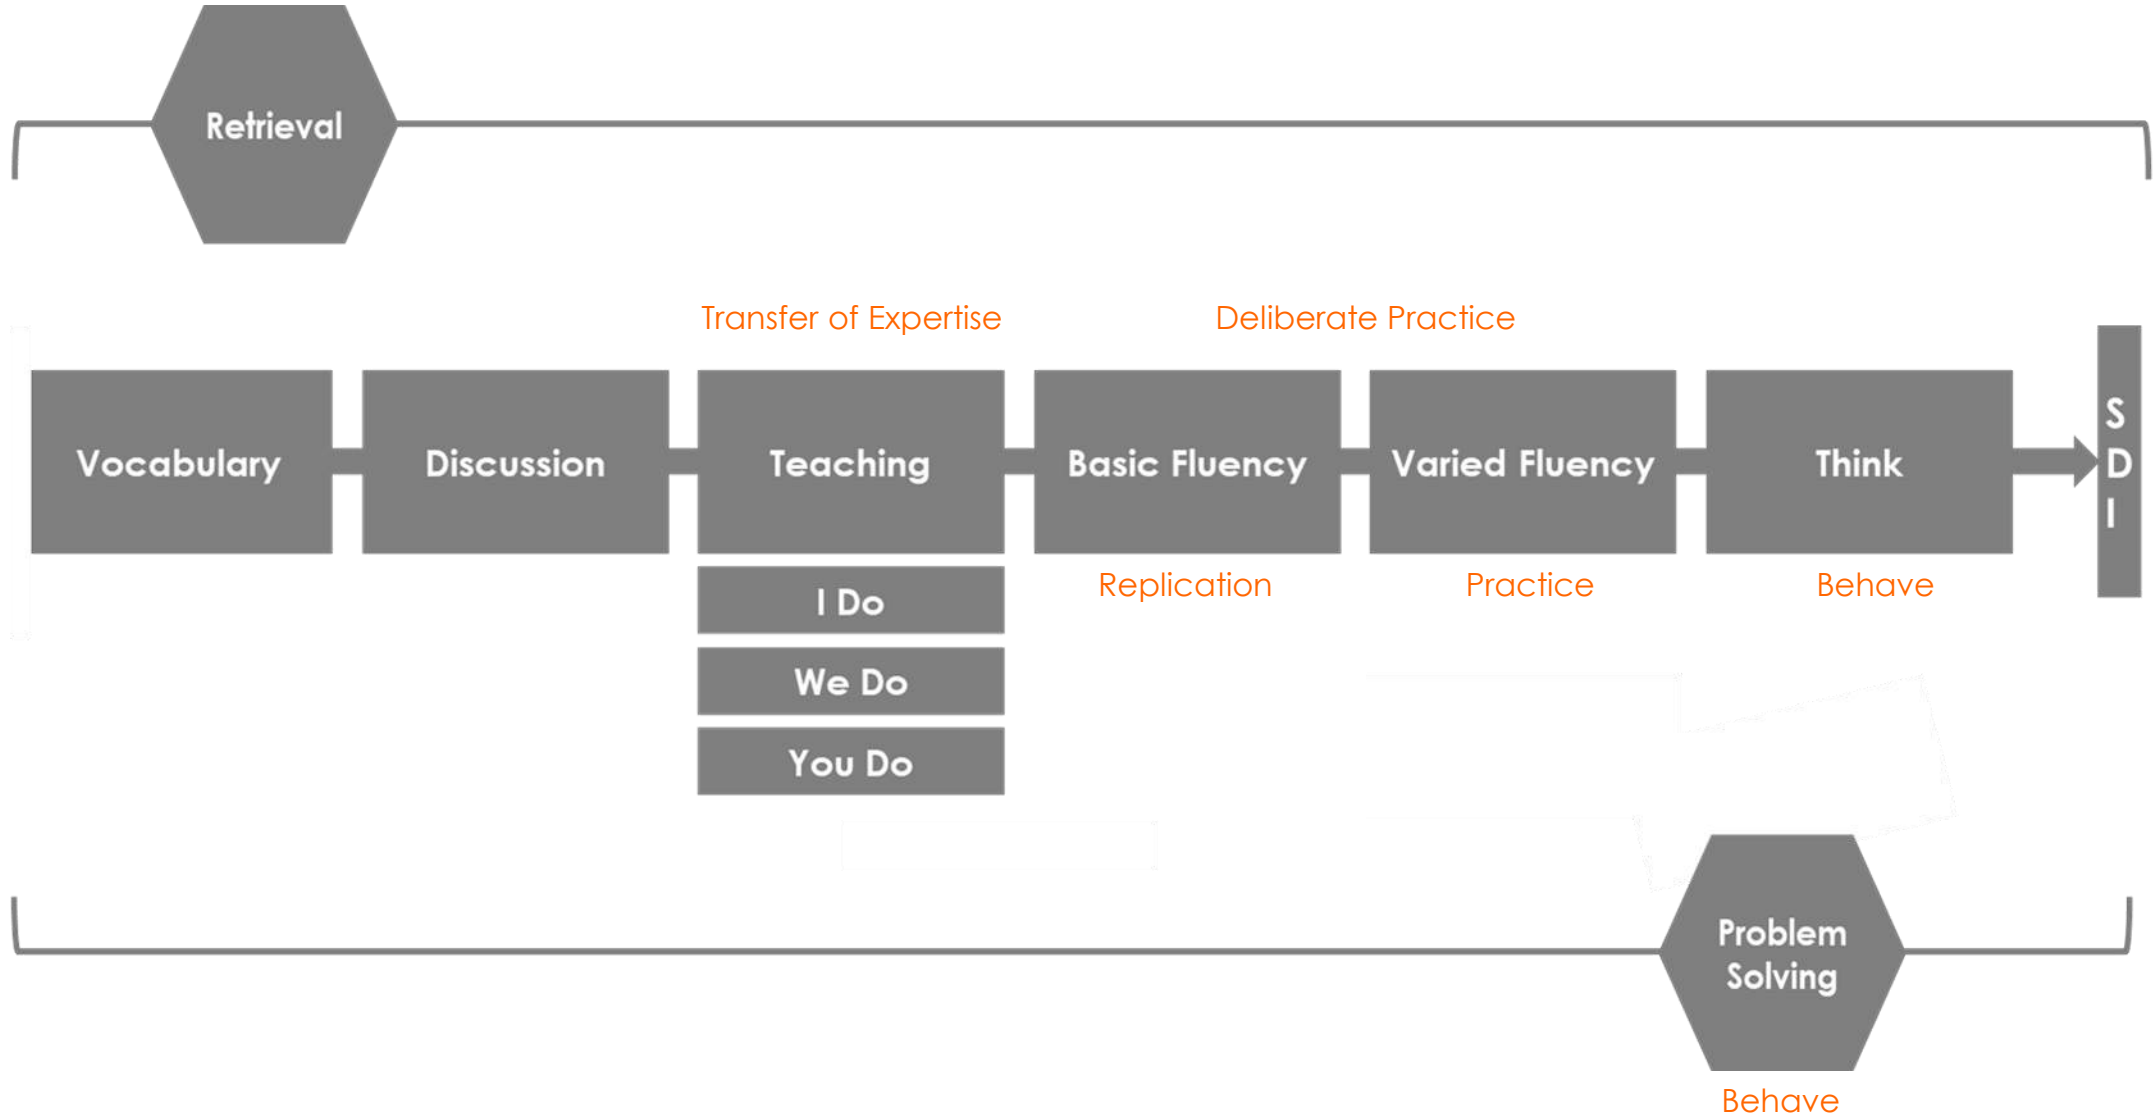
Retrieval

Transfer of Expertise

Deliberate Practice

Vocabulary

Discussion

Teaching

I Do

We Do

You Do

Basic Fluency

Replication

Varied Fluency

Practice

Think

Behave

S
D
I

Problem Solving

Behave